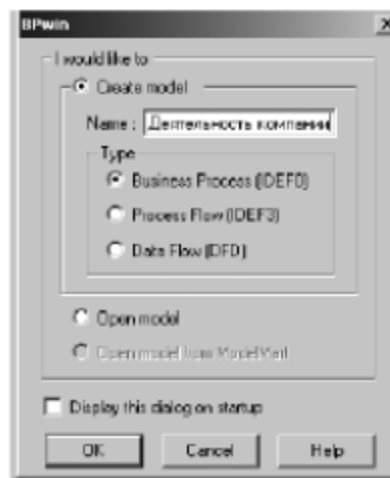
BPwin

I would like to

Create model

Name : Деятельность компании

Type

Business Process (IDEF0)

Process Flow (IDEF3)

Data Flow (DFD)

Open model

Open model from ModelMart

Display this dialog on startup

OK

Cancel

Help